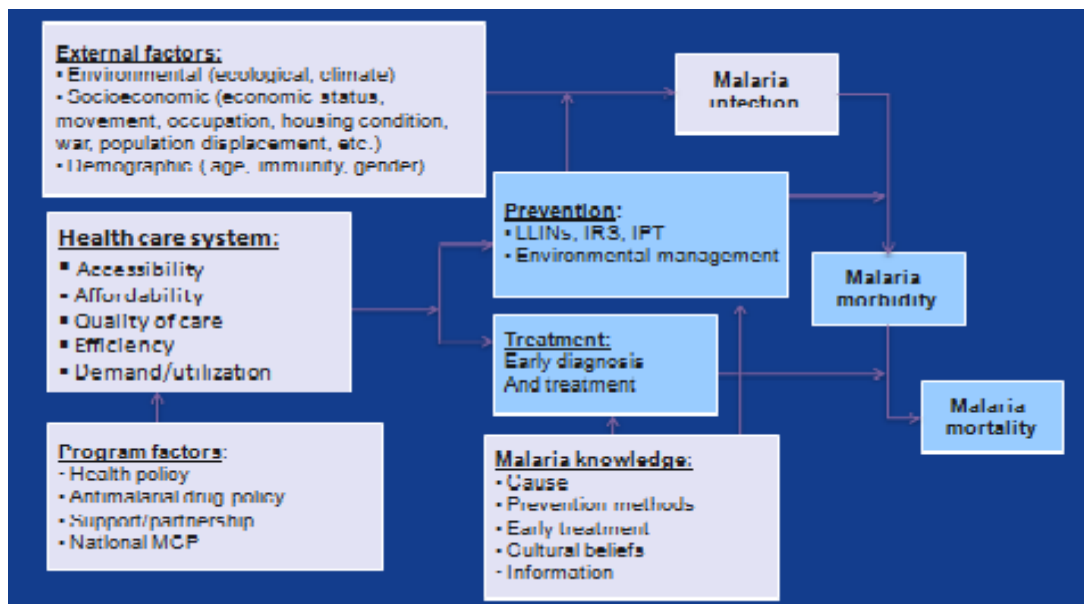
External factors:
• Environmental (ecological, climate)
• Socioeconomic (economic status, movement, occupation, housing condition, war, population displacement, etc.)
• Demographic ( age, immunity, gender)

Malaria infection

Health care system:
▪ Accessibility
▪ Affordability
▪ Quality of care
▪ Efficiency
▪ Demand/utilization

Prevention:
• LLINs, IRS, IPT
• Environmental management

Malaria morbidity

Treatment:
Early diagnosis
And treatment

Malaria mortality

Program factors:
- Health policy
- Antimalarial drug policy
- Support/partnership
- National MCP

Malaria knowledge:
- Cause
- Prevention methods
- Early treatment
- Cultural beliefs
- Information